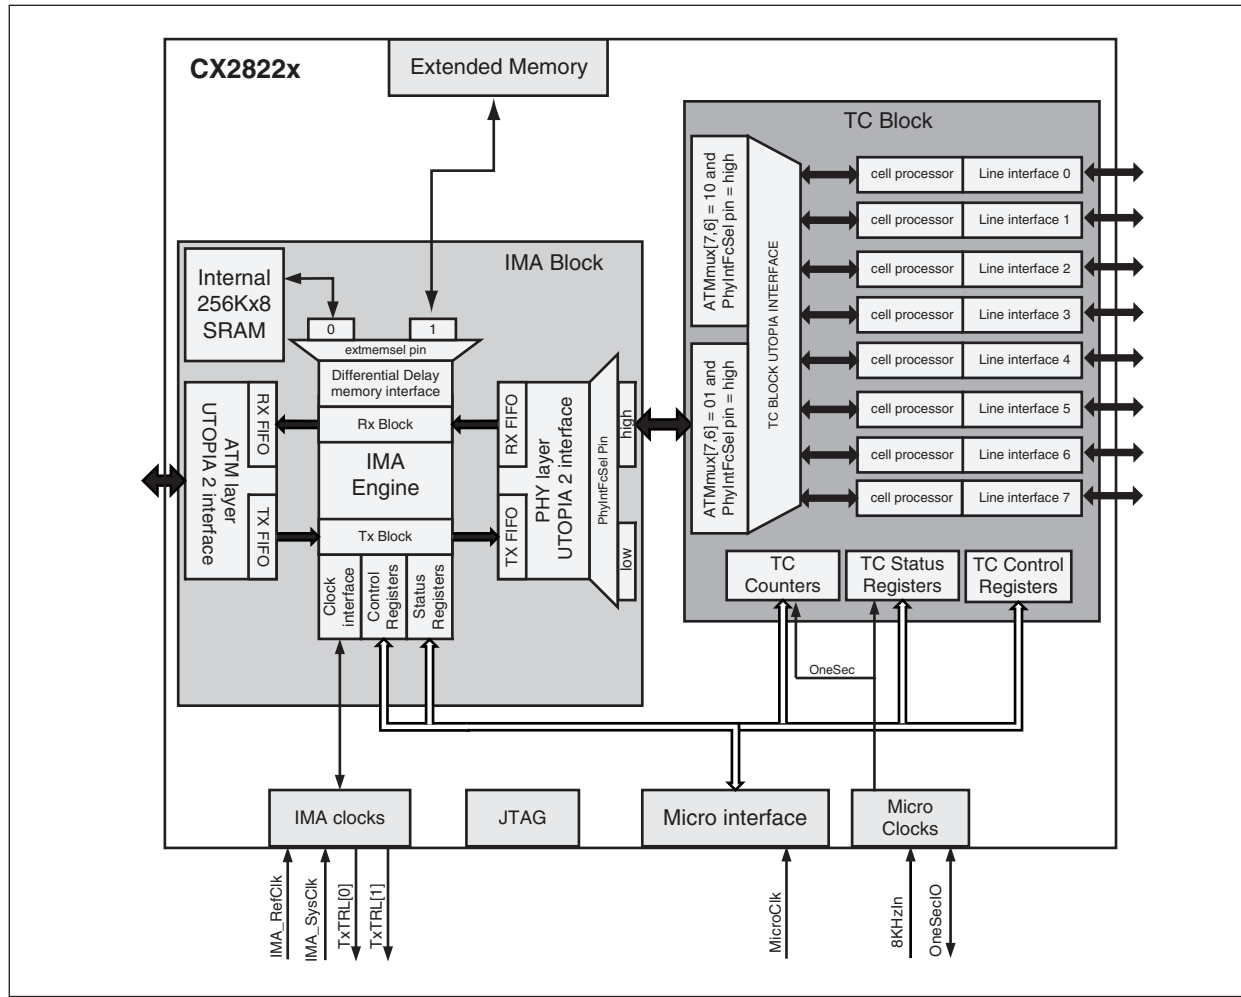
CX2822x

Extended Memory

TC Block

ATMmux[7,6] = 10 and PhyIntFcSel pin = high

ATMmux[7,6] = 01 and PhyIntFcSel pin = high

TC BLOCK UTOPIA INTERFACE

| cell processor | Line interface 0 |
|---|---|
| cell processor | Line interface 1 |
| cell processor | Line interface 2 |
| cell processor | Line interface 3 |
| cell processor | Line interface 4 |
| cell processor | Line interface 5 |
| cell processor | Line interface 6 |
| cell processor | Line interface 7 |

TC Counters

TC Status Registers

TC Control Registers

IMA Block

Internal 256Kx8 SRAM

0

1

extmemsel pin

Differential Delay memory interface

Rx Block

IMA Engine

Tx Block

Clock interface

Control Registers

Status Registers

ATM layer UTOPIA 2 interface

RX FIFO

TX FIFO

RX FIFO

TX FIFO

PHY layer UTOPIA 2 interface

PhyIntFcSel Pin

high

low

OneSec

IMA clocks

JTAG

Micro interface

Micro Clocks

IMA_RefClk

IMA_SysClk

TxTRL[0]

TxTRL[1]

MicroClk

8KHzIn

OneSecIO